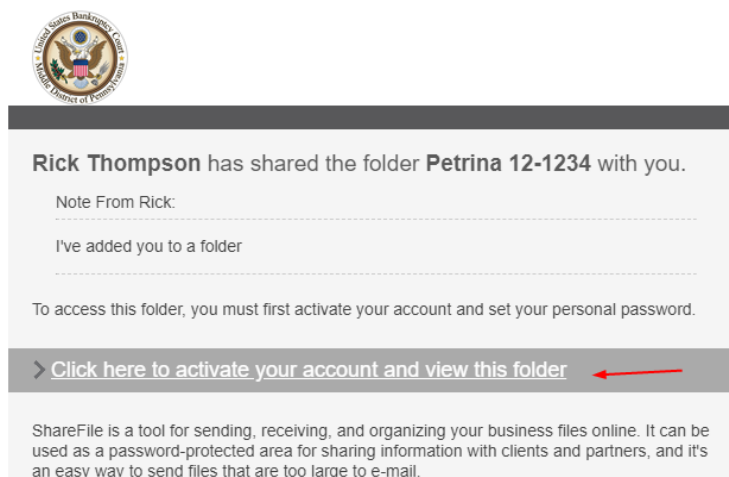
United States Bankruptcy Court
Middle District of Pennsylvania

Rick Thompson has shared the folder Petrina 12-1234 with you.

Note From Rick:

I've added you to a folder

To access this folder, you must first activate your account and set your personal password.

Click here to activate your account and view this folder

ShareFile is a tool for sending, receiving, and organizing your business files online. It can be used as a password-protected area for sharing information with clients and partners, and it's an easy way to send files that are too large to e-mail.